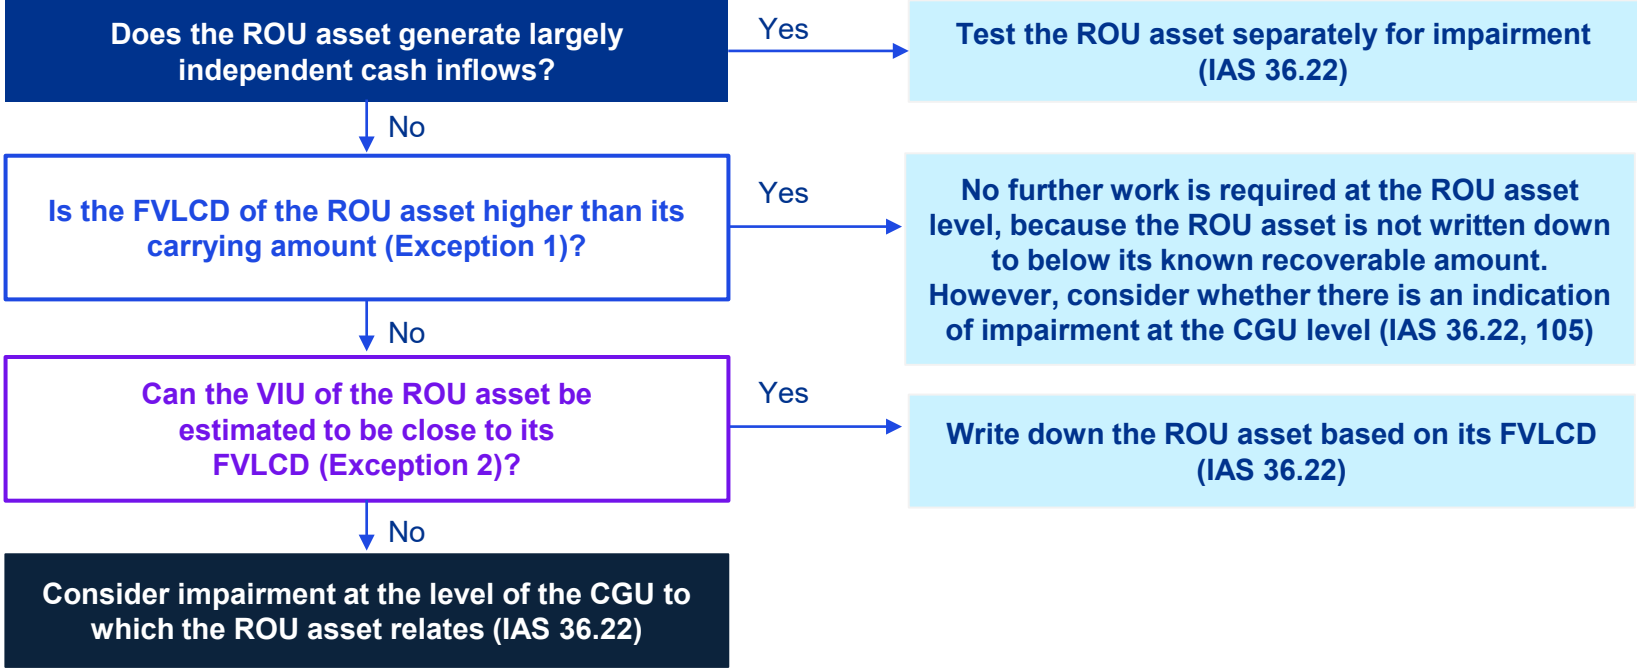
Does the ROU asset generate largely independent cash inflows?

Yes

Test the ROU asset separately for impairment (IAS 36.22)

No

Is the FVLCD of the ROU asset higher than its carrying amount (Exception 1)?

Yes

No further work is required at the ROU asset level, because the ROU asset is not written down to below its known recoverable amount. However, consider whether there is an indication of impairment at the CGU level (IAS 36.22, 105)

No

Can the VIU of the ROU asset be estimated to be close to its FVLCD (Exception 2)?

Yes

Write down the ROU asset based on its FVLCD (IAS 36.22)

No

Consider impairment at the level of the CGU to which the ROU asset relates (IAS 36.22)